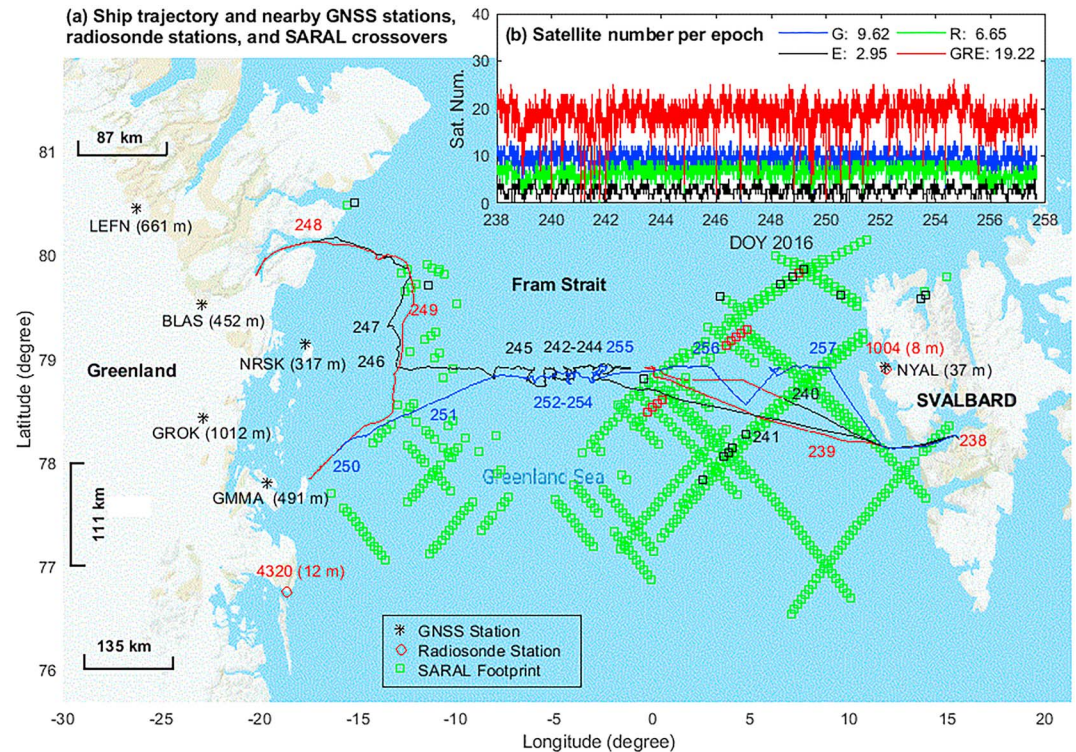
(a) Ship trajectory and nearby GNSS stations, radiosonde stations, and SARAL crossovers

(b) Satellite number per epoch

G: 9.62 R: 6.65
E: 2.95 GRE: 19.22

Sat. Num.

40
30
20
10
0

238 240 242 244 246 248 250 252 254 256 258
DOY 2016

87 km

LEFN (661 m)
248
BLAS (452 m)
249
247
NRSK (317 m)
246
Greenland
GROK (1012 m)
251
250
GMMA (491 m)
111 km
4320 (12 m)
135 km

Fram Strait
245
242-244
255
252-254
256
257
1004 (8 m)
NYAL (37 m)
240
SVALBARD
241
239
238
Greenland Sea

GNSS Station
Radiosonde Station
SARAL Footprint

Latitude (degree)
81
80
79
78
77
76

-30 -25 -20 -15 -10 -5 0 5 10 15 20
Longitude (degree)